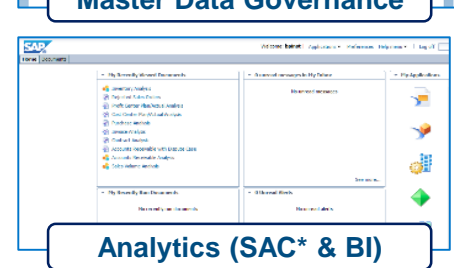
Master Data Governance

SAP

Home | Documents

Welcome: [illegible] | Applications | Preferences | Help menu | Log off

My Recently Viewed Documents

Inventory Analysis
Regional Sales Review
Profit Center Plan/Actual Analysis
Cost Center Plan/Actual Analysis
Cost Center Analysis
Service Analysis
Product Analysis
Accounts receivable with Due Date Lists
Accounts Receivable Analysis
Sales volume analysis

Received messages in My Inbox

No new messages

See more

My Applications

My Recently Run Documents

No recently run documents

Unread Alerts

No new alerts

Analytics (SAC* & BI)